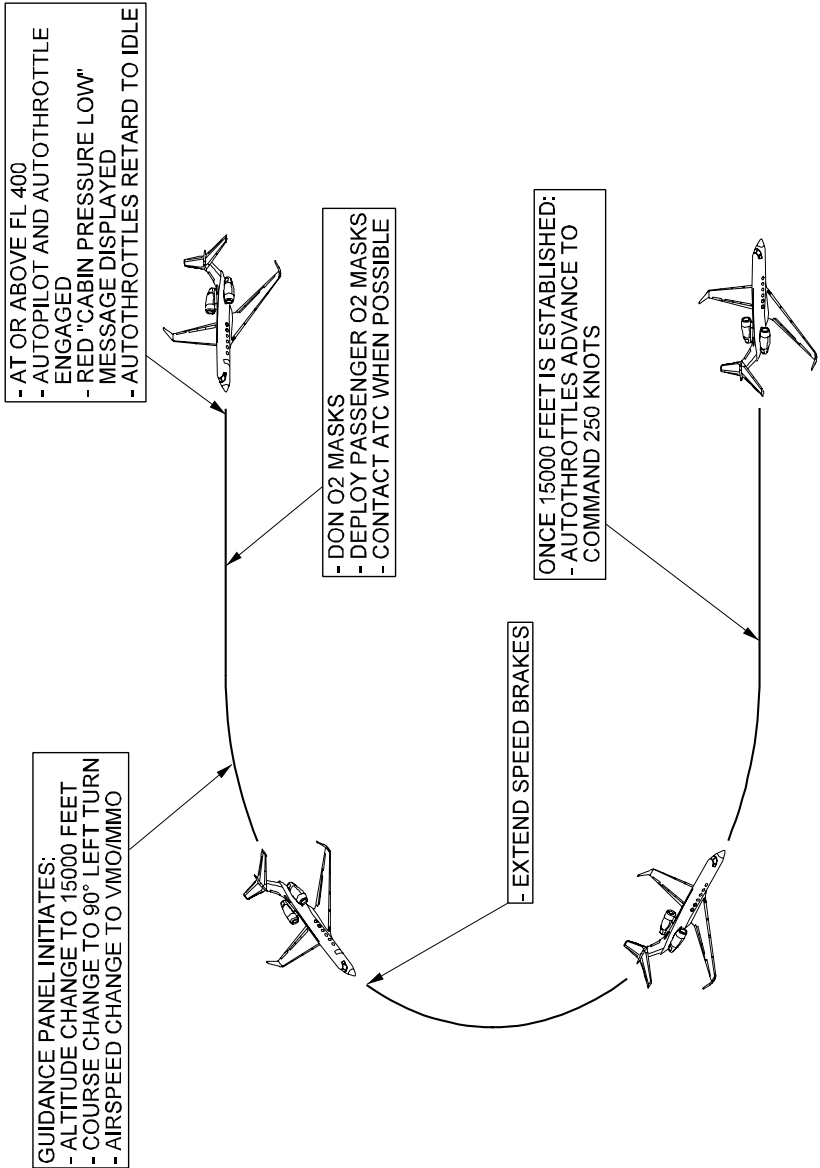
- AT OR ABOVE FL 400
- AUTOPILOT AND AUTOTHROTTLE ENGAGED
- RED "CABIN PRESSURE LOW" MESSAGE DISPLAYED
- AUTOTHROTTLES RETARD TO IDLE

- DON O2 MASKS
- DEPLOY PASSENGER O2 MASKS
- CONTACT ATC WHEN POSSIBLE

ONCE 15000 FEET IS ESTABLISHED:
- AUTOTHROTTLES ADVANCE TO COMMAND 250 KNOTS

- EXTEND SPEED BRAKES

GUIDANCE PANEL INITIATES:
- ALTITUDE CHANGE TO 15000 FEET
- COURSE CHANGE TO 90° LEFT TURN
- AIRSPEED CHANGE TO VMO/MMO